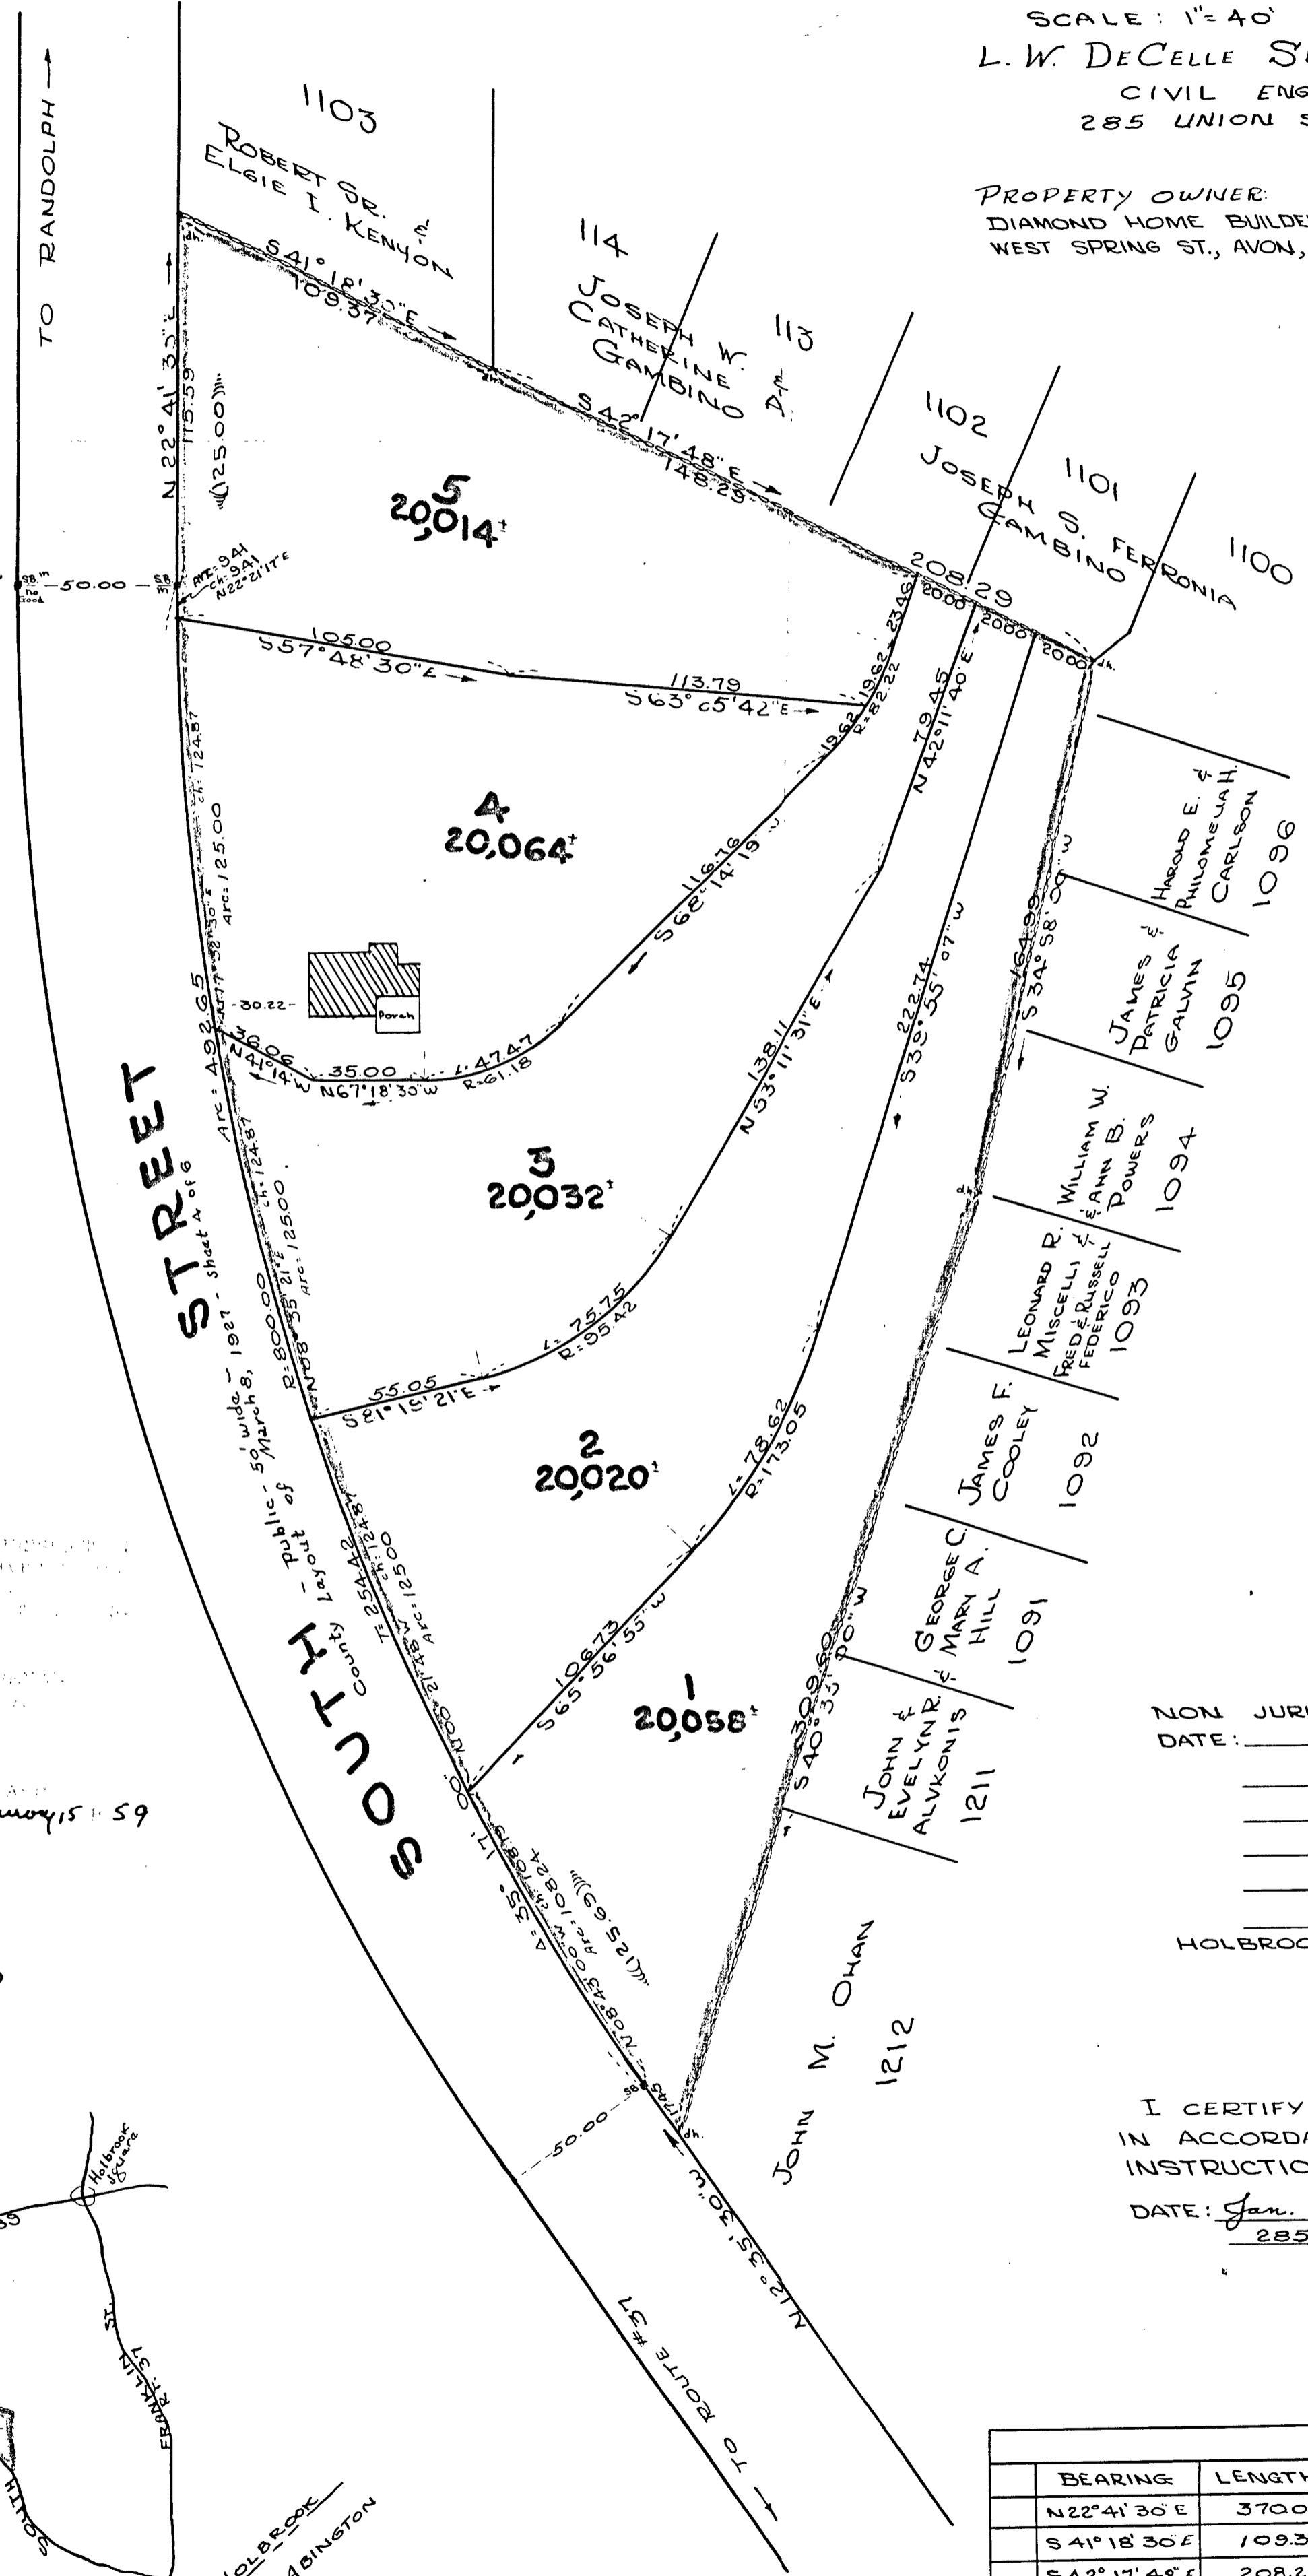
SCALE: 1"=40'
L. W. DeCELLE S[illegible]
CIVIL ENG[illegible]
285 UNION S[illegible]

PROPERTY OWNER:
DIAMOND HOME BUILDE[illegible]
WEST SPRING ST., AVON, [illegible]

TO RANDOLPH

1103
ROBERT SR. & ELGIE I. KENYON
S41°18'30"E 109.37'
114
JOSEPH W. CATHERINE GAMBINO
113
S42°17'48"E 148.29'
1102
JOSEPH S. FERRONIA GAMBINO
1101
1100
208.29
20.00
20.00
20.00

N22°41'30"E 115.59
(125.00)
5
20,014±
50.00
Arc: 9.41 ch: 9.41 N22°21'17"E

105.00 S57°48'30"E
113.79 S63°05'42"E
19.62 23.46 R:82.22
79.45 N42°11'40"E

4
20,064±
ch: 124.87 Arc: 125.00
116.76 S62°14'19"W
164.99 S34°58'00"W
-30.22-
Porch
Arc: 492.65
38.06 N41°14'W
35.00 N67°18'30"W
L: 47.47 R: 61.18

HAROLD E. & PHILOMENA H. CARLSON 1096
JAMES & PATRICIA GALVIN 1095
WILLIAM W. & ANN B. POWERS 1094
LEONARD R. MISCELLI & FRED & RUSSELL FEDERICO 1093
JAMES F. COOLEY 1092
GEORGE C. & MARY A. HILL 1091
JOHN & EVELYN R. ALVKONIS 1211

222.74 S39°55'07"W
3
20,032±
138.11 N53°11'31"E
ch: 124.87 Arc: 125.00
R: 800.00 N08°35'21"E
75.75 R: 95.42
55.05 S81°15'21"E

SOUTH STREET
County - Public - 50' wide - 1927 - Sheet 4 of 6 Layout of March 8,

2
20,020±
L: 78.62 R: 173.05
T: 254.42 ch: 124.87 Arc: 125.00 N00°21'48"W
106.73 S65°56'55"W
309.60 S40°33'00"W
1
20,058±
Δ: 35°48'24" Arc: 108.24
N08°45'00"W (125.66)
17.00
50.00
N12°51'30"W
JOHN M. OHAN 1212

TO ROUTE #37

NON JUR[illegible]
DATE: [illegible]
HOLBROO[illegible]

I CERTIFY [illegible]
IN ACCORDA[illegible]
INSTRUCTIO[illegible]
DATE: Jan. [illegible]
285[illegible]

Holbrook Square
FRANKLIN ST.
HOLBROOK
ABINGTON
SOUTH
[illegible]ary 15 1959

| | BEARING | LENGTH |
|---|---|---|
| | N22°41'30"E | 370.0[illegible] |
| | S41°18'30"E | 109.3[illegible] |
| | S42°17'48"E | 208.2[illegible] |